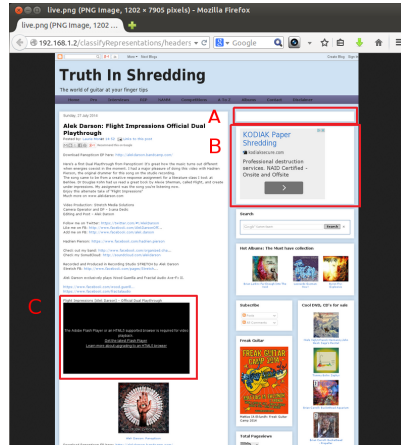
live.png (PNG Image, 1202 × 7905 pixels) - Mozilla Firefox

live.png (PNG Image, 120...

192.168.1.2/classifyRepresentations/headers

Google

Truth In Shredding

The world of guitar at your finger tips

A

B

KODIAK Paper Shredding

Professional destruction services. NAID Certified - Onsite and Offsite

Alek Darson: Flight Impressions Official Dual Playthrough

Search

Search

Hot Albums: The Most have collection

Subscribe

Cool DVD, CD's for sale

Freak Guitar

FREAK GUITAR

Total Papyrium

C

Flight Impressions [Alek Darson] - Official Dual Playthrough

The Adobe Flash Player or an HTML5 supported browser is required for video playback.

Get the latest Flash Player

Learn more about upgrading to an HTML5 browser